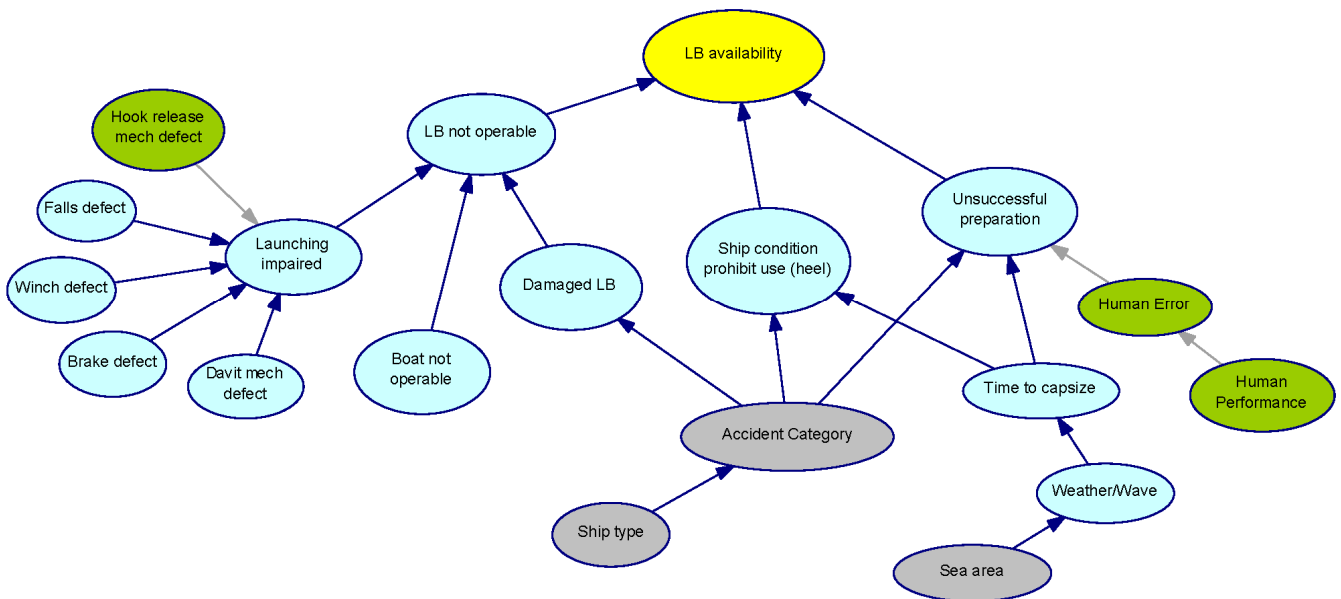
LB availability

Hook release mech defect

LB not operable

Unsuccessful preparation

Falls defect

Launching impaired

Ship condition prohibit use (heel)

Winch defect

Damaged LB

Human Error

Brake defect

Davit mech defect

Boat not operable

Time to capsize

Human Performance

Accident Category

Weather/Wave

Ship type

Sea area